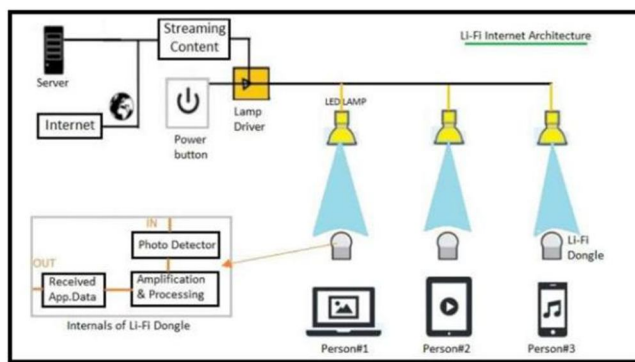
Streaming Content

Li-Fi Internet Architecture

Server

Internet

Power button

Lamp Driver

LED LAMP

IN

Photo Detector

OUT

Received App.Data

Amplification & Processing

Internals of Li-Fi Dongle

Li-Fi Dongle

Person#1

Person#2

Person#3